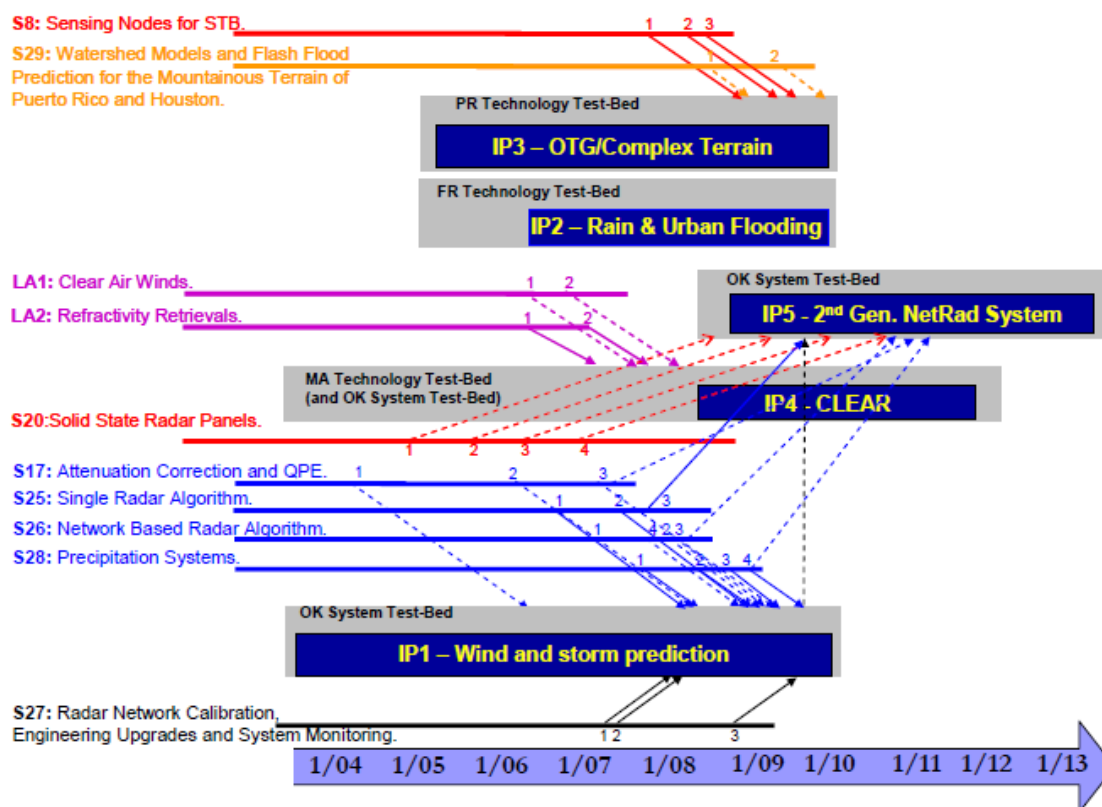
S8: Sensing Nodes for STB.

1 2 3

S29: Watershed Models and Flash Flood Prediction for the Mountainous Terrain of Puerto Rico and Houston.

1 2

PR Technology Test-Bed

IP3 – OTG/Complex Terrain

FR Technology Test-Bed

IP2 – Rain & Urban Flooding

LA1: Clear Air Winds.

1 2

LA2: Refractivity Retrievals.

1 2

OK System Test-Bed

IP5 - 2nd Gen. NetRad System

MA Technology Test-Bed (and OK System Test-Bed)

IP4 - CLEAR

S20:Solid State Radar Panels.

1 2 3 4

S17: Attenuation Correction and QPE.

1 2 3

S25: Single Radar Algorithm.

1 2 3

S26: Network Based Radar Algorithm.

1 1 2 3

S28: Precipitation Systems.

1 2 3 4

OK System Test-Bed

IP1 – Wind and storm prediction

S27: Radar Network Calibration, Engineering Upgrades and System Monitoring.

1 2 3

1/04 1/05 1/06 1/07 1/08 1/09 1/10 1/11 1/12 1/13